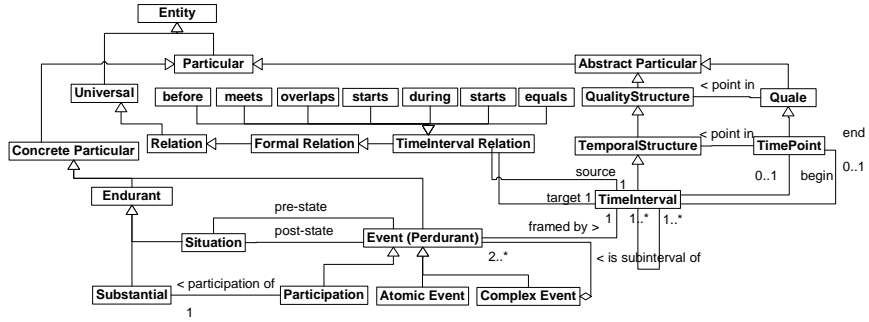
Entity

Particular

Abstract Particular

Universal

before

meets

overlaps

starts

during

starts

equals

QualityStructure

< point in

Quale

Relation

Formal Relation

TimeInterval Relation

Concrete Particular

TemporalStructure

< point in

TimePoint

end

source

1

0..1

begin

0..1

Endurant

target 1

TimeInterval

1..*

1..*

pre-state

framed by >

1

Situation

post-state

Event (Perdurant)

2..*

< is subinterval of

< participation of

Substantial

Participation

Atomic Event

Complex Event

1